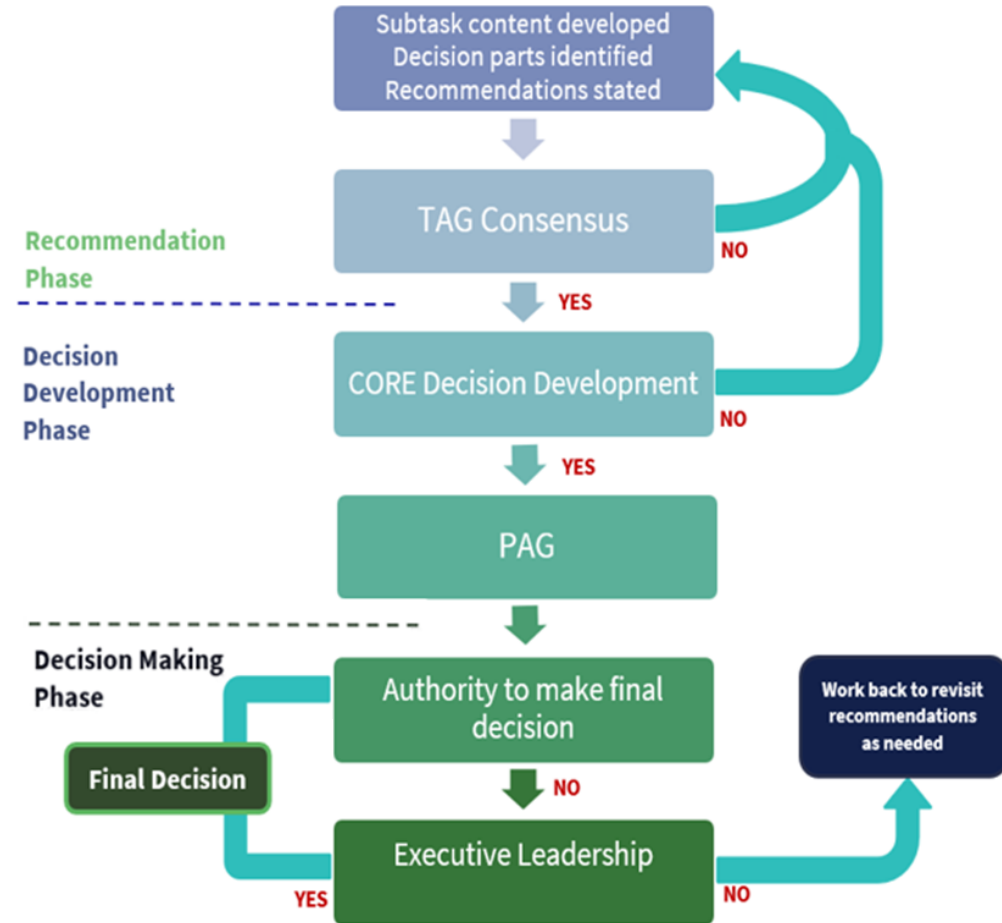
Subtask content developed
Decision parts identified
Recommendations stated

TAG Consensus

NO

Recommendation Phase

YES

Decision Development Phase

CORE Decision Development

NO

YES

PAG

Decision Making Phase

Authority to make final decision

Work back to revisit recommendations as needed

Final Decision

NO

Executive Leadership

YES

NO